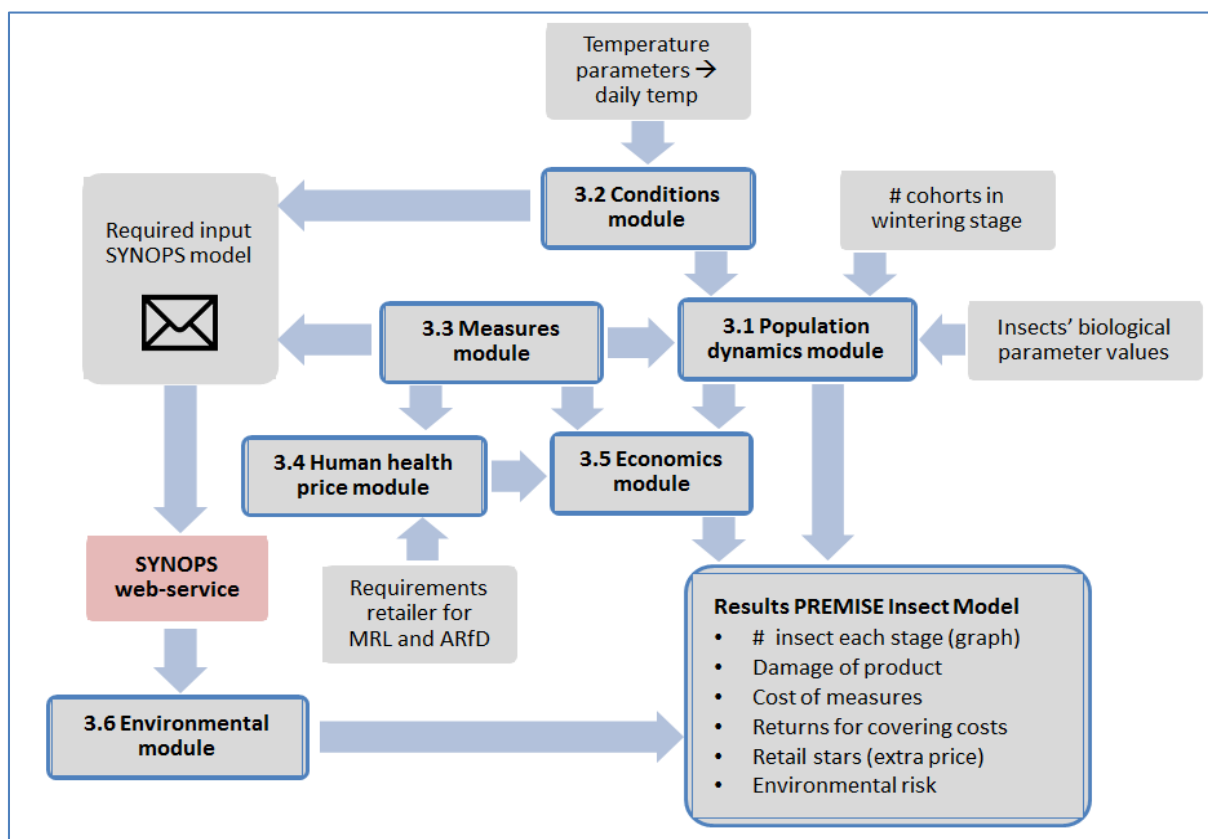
Temperature parameters → daily temp

3.2 Conditions module

Required input SYNOPS model

# cohorts in wintering stage

3.3 Measures module

3.1 Population dynamics module

Insects' biological parameter values

3.4 Human health price module

3.5 Economics module

SYNOPS web-service

Requirements retailer for MRL and ARfD

Results PREMISE Insect Model
- # insect each stage (graph)
- Damage of product
- Cost of measures
- Returns for covering costs
- Retail stars (extra price)
- Environmental risk

3.6 Environmental module